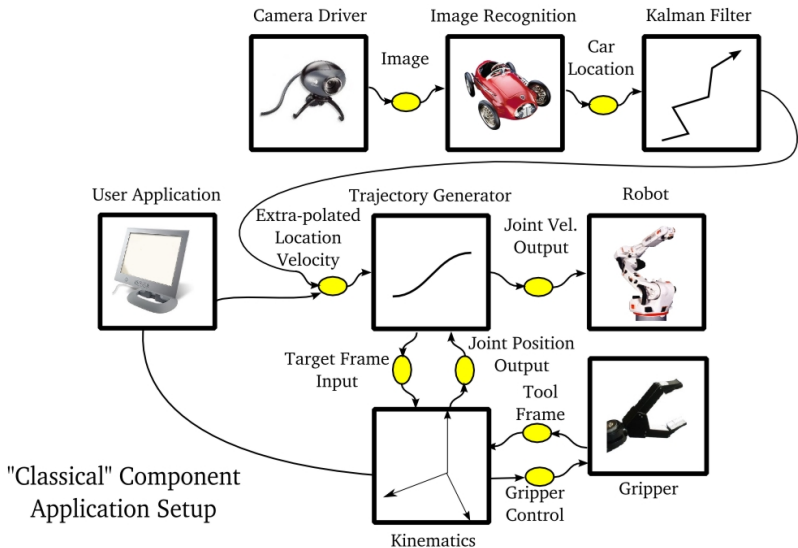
Camera Driver

Image

Image Recognition

Car Location

Kalman Filter

User Application

Extra-polated Location Velocity

Trajectory Generator

Joint Vel. Output

Robot

Target Frame Input

Joint Position Output

Tool Frame

Gripper Control

Gripper

Kinematics

"Classical" Component Application Setup